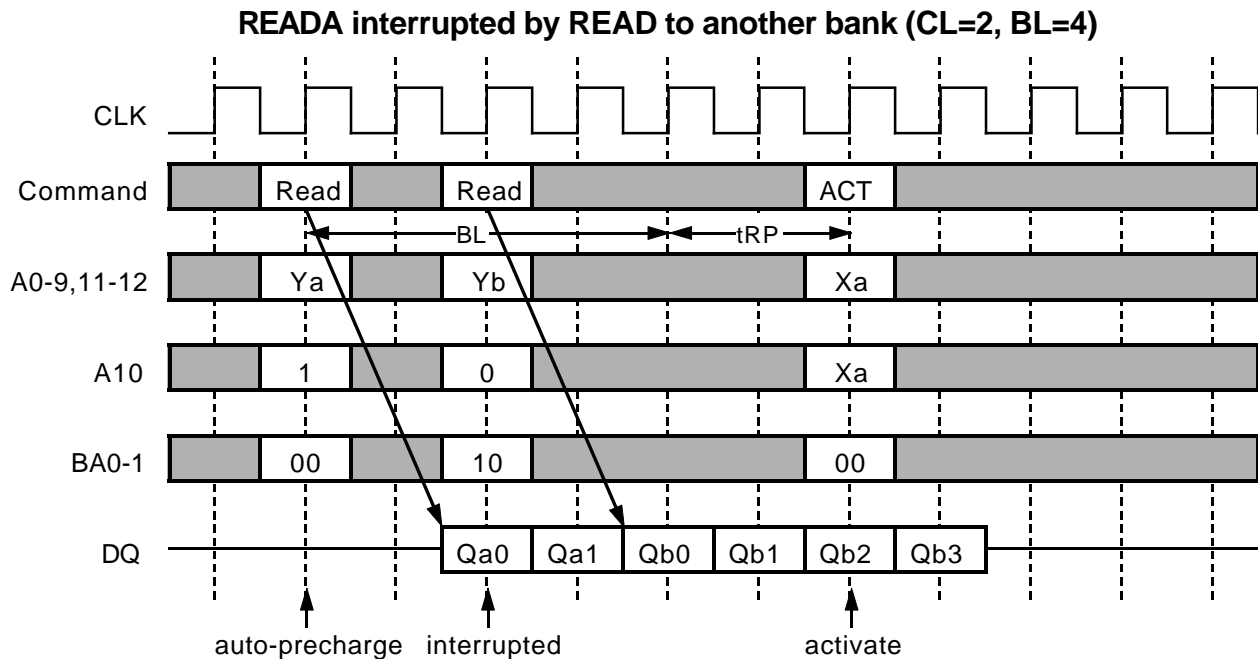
READA interrupted by READ to another bank (CL=2, BL=4)

CLK

Command Read Read ACT

BL tRP

A0-9,11-12 Ya Yb Xa

A10 1 0 Xa

BA0-1 00 10 00

DQ Qa0 Qa1 Qb0 Qb1 Qb2 Qb3

auto-precharge interrupted activate